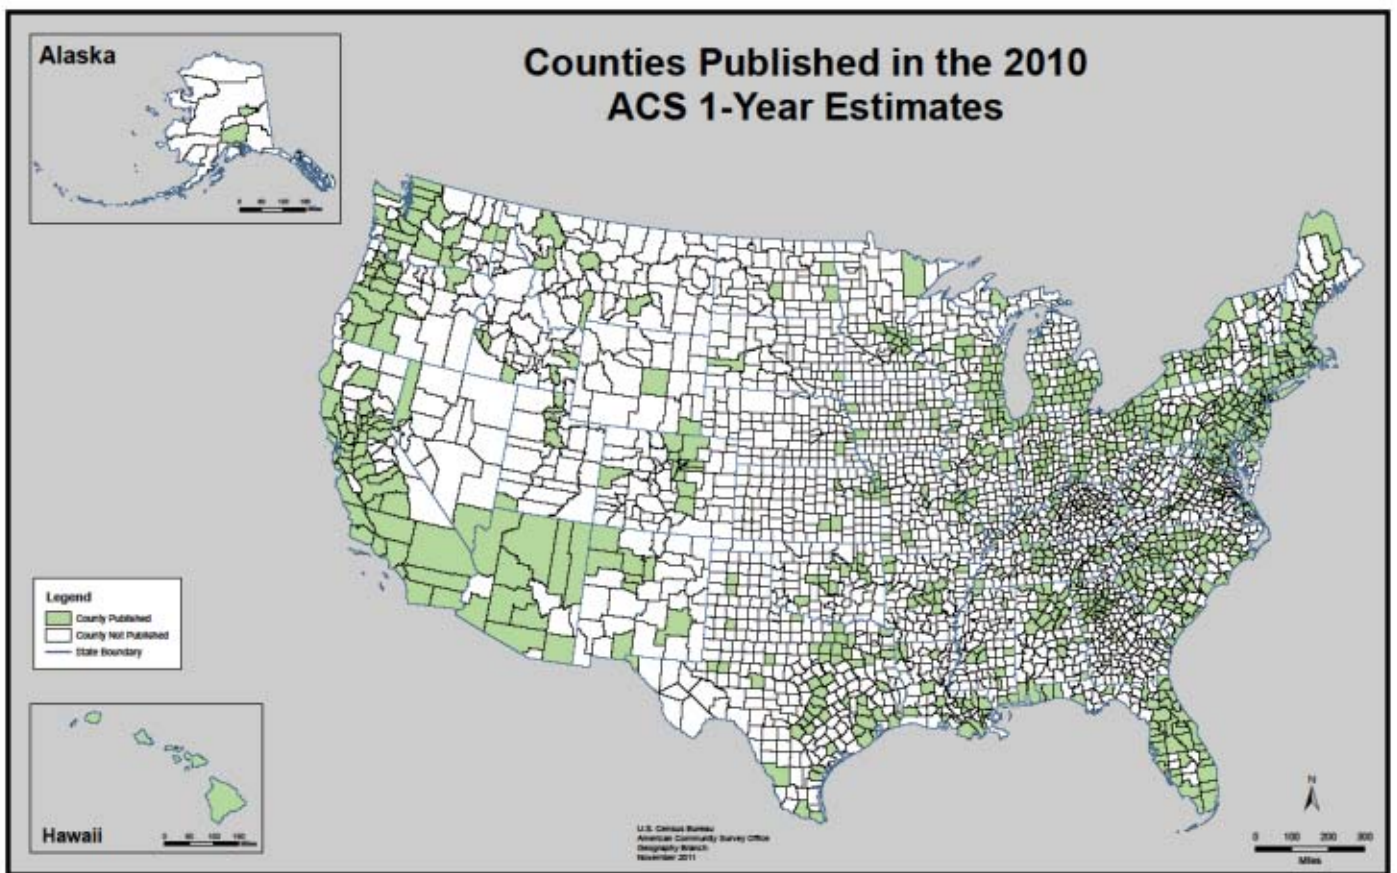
Counties Published in the 2010 ACS 1-Year Estimates

Alaska

0 50 100 150 Miles

Legend
County Published
County Not Published
State Boundary

Hawaii

0 50 100 150 Miles

U.S. Census Bureau
American Community Survey Office
Geography Branch
November 2011

N

0 100 200 300
Miles